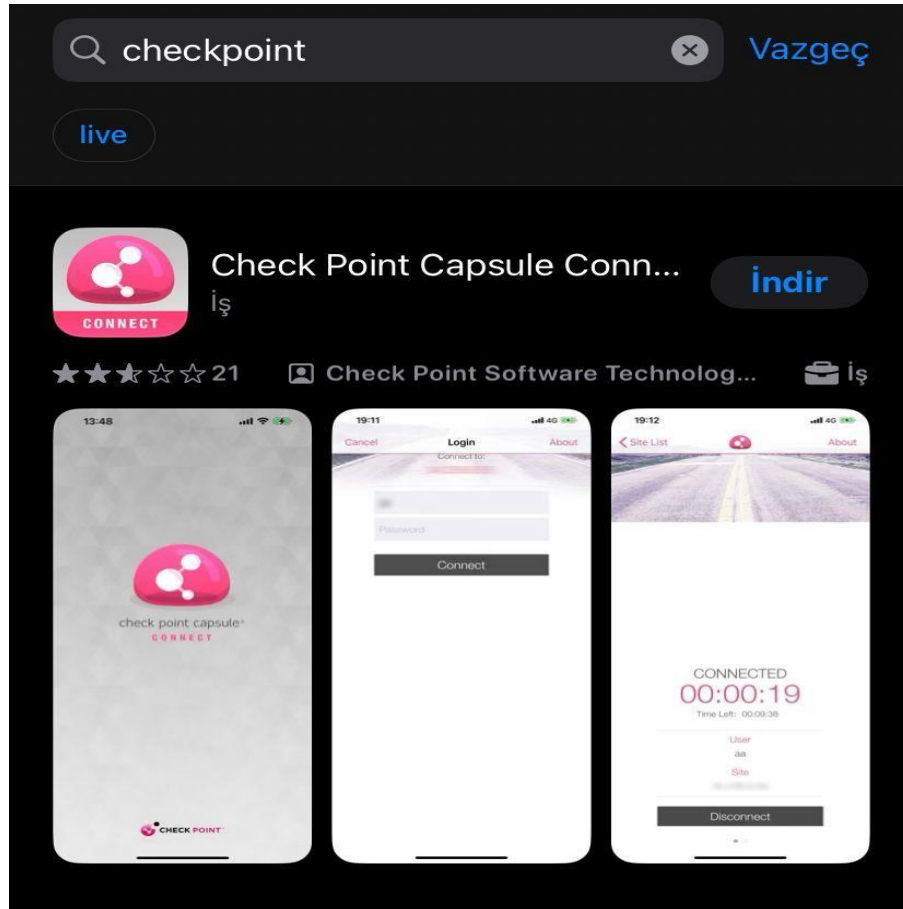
checkpoint

Vazgeç

live

CONNECT

Check Point Capsule Conn...

İş

İndir

21

Check Point Software Technolog...

İş

13:48

check point capsule
CONNECT

CHECK POINT

19:11

4G

Cancel

Login

About

Connect to:

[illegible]

Password

Connect

19:12

4G

Site List

About

CONNECTED

00:00:19

Time Left: 00:09:38

User

aa

Site

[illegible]

Disconnect